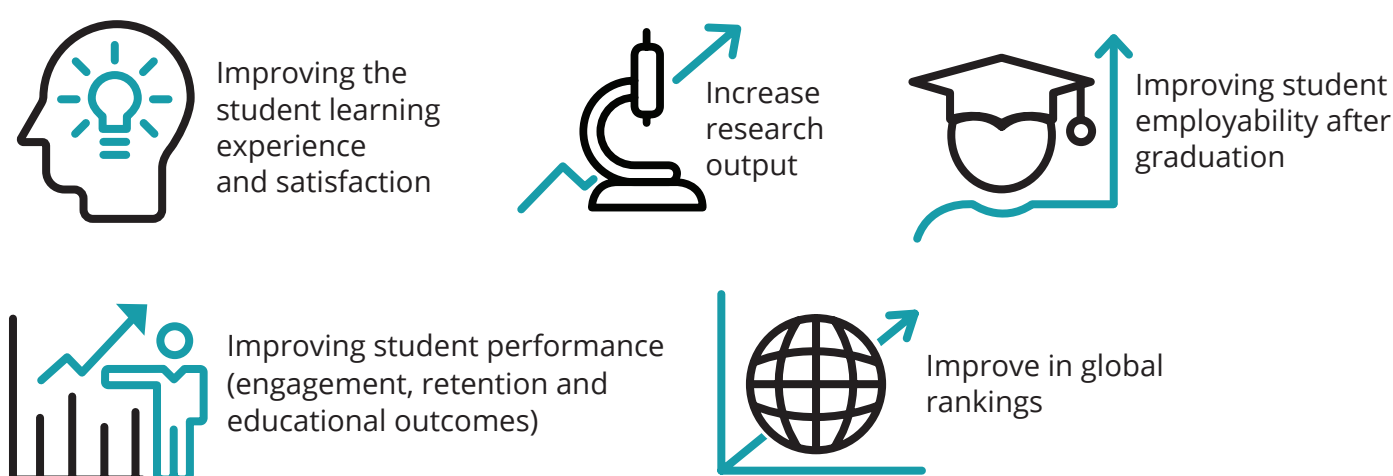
Improving the student learning experience and satisfaction

Increase research output

Improving student employability after graduation

Improving student performance (engagement, retention and educational outcomes)

Improve in global rankings